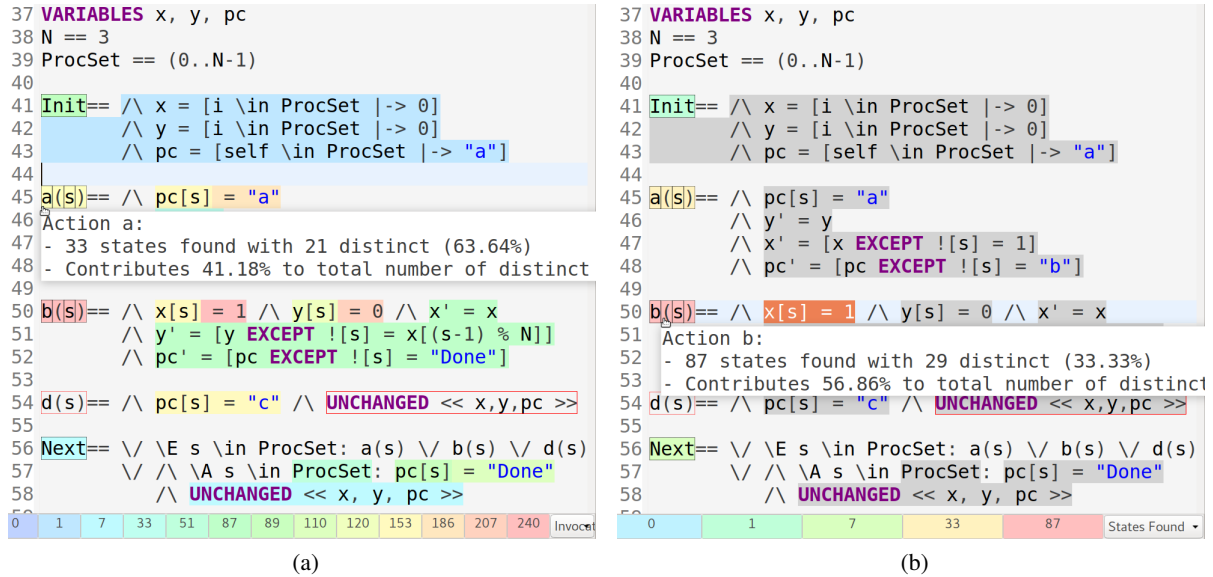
37 VARIABLES x, y, pc
38 N == 3
39 ProcSet == (0..N-1)
40
41 Init== /\ x = [i \in ProcSet |-> 0]
42 /\ y = [i \in ProcSet |-> 0]
43 /\ pc = [self \in ProcSet |-> "a"]
44
45 a(s)== /\ pc[s] = "a"
46 Action a:
47 - 33 states found with 21 distinct (63.64%)
48 - Contributes 41.18% to total number of distinct
49
50 b(s)== /\ x[s] = 1 /\ y[s] = 0 /\ x' = x
51 /\ y' = [y EXCEPT ![s] = x[(s-1) % N]]
52 /\ pc' = [pc EXCEPT ![s] = "Done"]
53
54 d(s)== /\ pc[s] = "c" /\ UNCHANGED << x,y,pc >>
55
56 Next== \/ \E s \in ProcSet: a(s) \/ b(s) \/ d(s)
57 \/ /\ \A s \in ProcSet: pc[s] = "Done"
58 /\ UNCHANGED << x, y, pc >>

| 0 | 1 | 7 | 33 | 51 | 87 | 89 | 110 | 120 | 153 | 186 | 207 | 240 | Invocat |
|---|---|---|---|---|---|---|---|---|---|---|---|---|---|

(a)

37 VARIABLES x, y, pc
38 N == 3
39 ProcSet == (0..N-1)
40
41 Init== /\ x = [i \in ProcSet |-> 0]
42 /\ y = [i \in ProcSet |-> 0]
43 /\ pc = [self \in ProcSet |-> "a"]
44
45 a(s)== /\ pc[s] = "a"
46 /\ y' = y
47 /\ x' = [x EXCEPT ![s] = 1]
48 /\ pc' = [pc EXCEPT ![s] = "b"]
49
50 b(s)== /\ x[s] = 1 /\ y[s] = 0 /\ x' = x
51 Action b:
52 - 87 states found with 29 distinct (33.33%)
53 - Contributes 56.86% to total number of distinct
54 d(s)== /\ pc[s] = "c" /\ UNCHANGED << x,y,pc >>
55
56 Next== \/ \E s \in ProcSet: a(s) \/ b(s) \/ d(s)
57 \/ /\ \A s \in ProcSet: pc[s] = "Done"
58 /\ UNCHANGED << x, y, pc >>

| 0 | 1 | 7 | 33 | 87 | States Found |
|---|---|---|---|---|---|

(b)